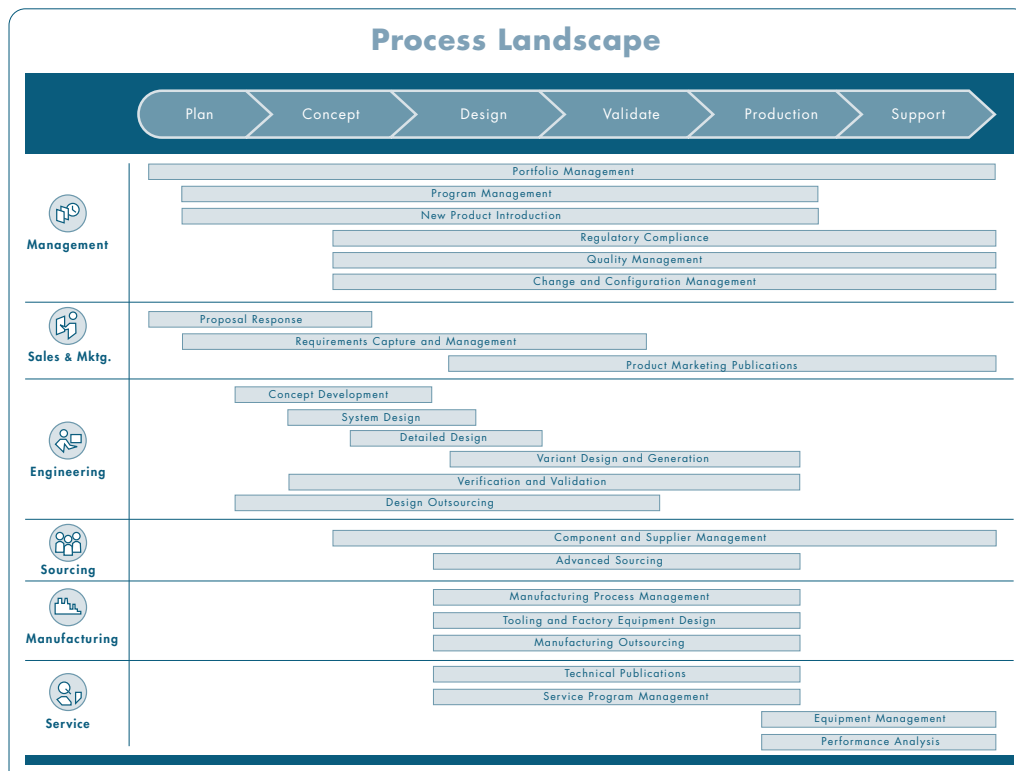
Process Landscape

Plan
Concept
Design
Validate
Production
Support

Management
Portfolio Management
Program Management
New Product Introduction
Regulatory Compliance
Quality Management
Change and Configuration Management

Sales & Mktg.
Proposal Response
Requirements Capture and Management
Product Marketing Publications

Engineering
Concept Development
System Design
Detailed Design
Variant Design and Generation
Verification and Validation
Design Outsourcing

Sourcing
Component and Supplier Management
Advanced Sourcing

Manufacturing
Manufacturing Process Management
Tooling and Factory Equipment Design
Manufacturing Outsourcing

Service
Technical Publications
Service Program Management
Equipment Management
Performance Analysis